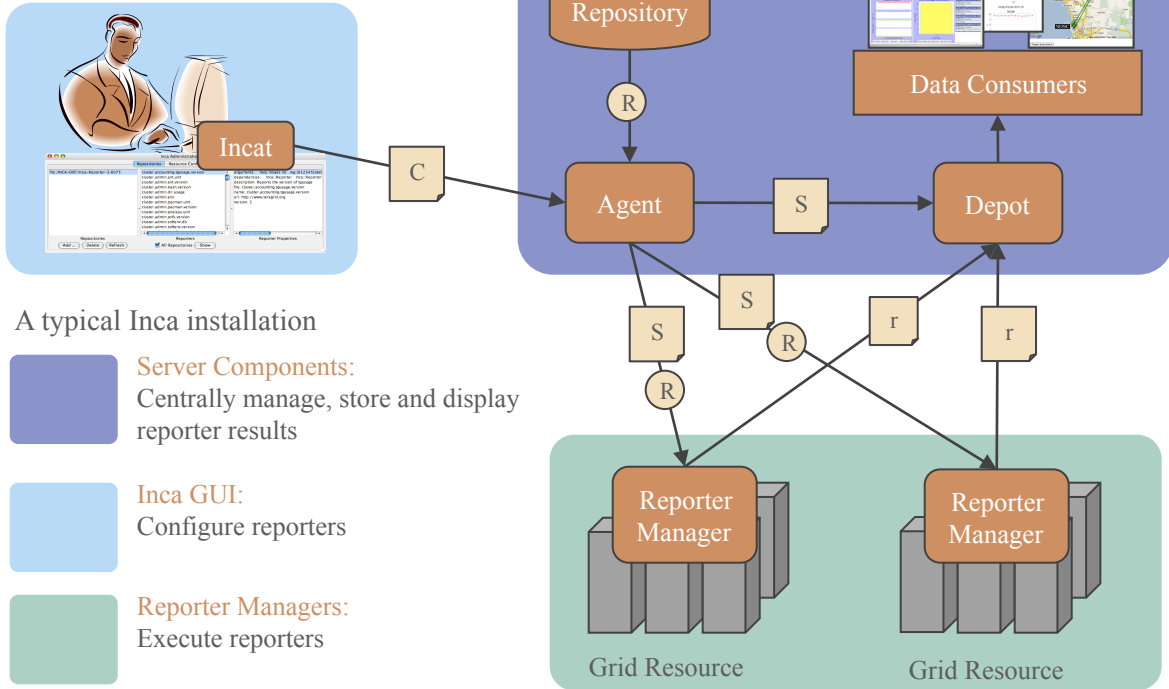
Incat

C

Repository

R

Agent

S

Depot

Data Consumers

S

S

R

R

r

r

Reporter Manager

Reporter Manager

Grid Resource

Grid Resource

A typical Inca installation

Server Components:
Centrally manage, store and display reporter results

Inca GUI:
Configure reporters

Reporter Managers:
Execute reporters